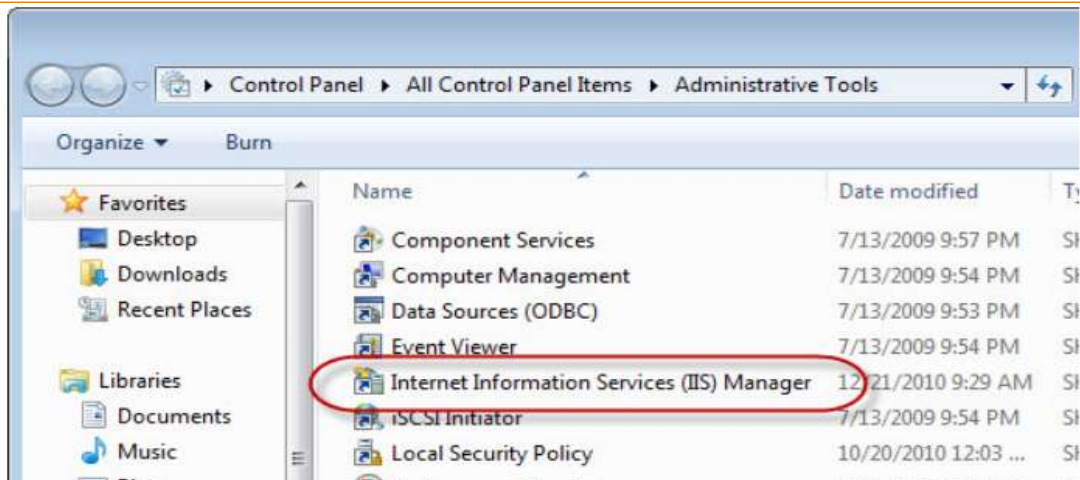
Control Panel ▸ All Control Panel Items ▸ Administrative Tools

Organize ▾ Burn

Favorites
Desktop
Downloads
Recent Places

Libraries
Documents
Music

| Name | Date modified | Ty |
|---|---|---|
| Component Services | 7/13/2009 9:57 PM | Sh |
| Computer Management | 7/13/2009 9:54 PM | Sh |
| Data Sources (ODBC) | 7/13/2009 9:53 PM | Sh |
| Event Viewer | 7/13/2009 9:54 PM | Sh |
| Internet Information Services (IIS) Manager | 12/21/2010 9:29 AM | Sh |
| iSCSI Initiator | 7/13/2009 9:54 PM | Sh |
| Local Security Policy | 10/20/2010 12:03 ... | Sh |